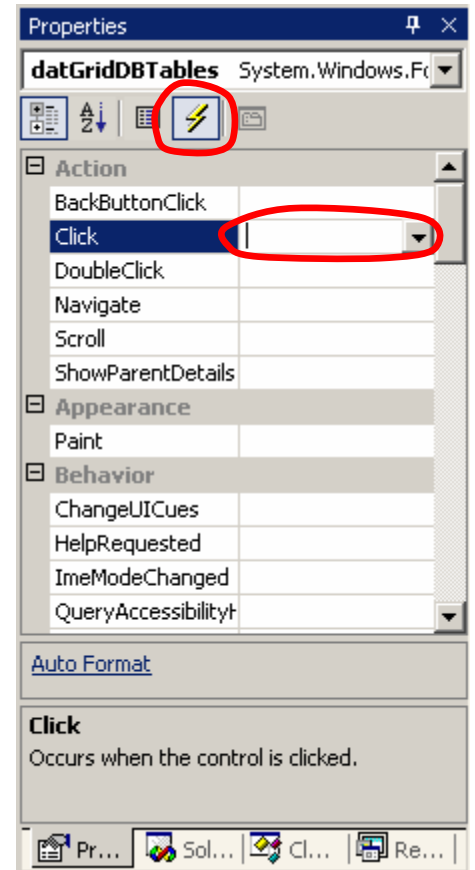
Properties

datGridDBTables System.Windows.Fc

Action

BackButtonClick

Click

DoubleClick

Navigate

Scroll

ShowParentDetails

Appearance

Paint

Behavior

ChangeUICues

HelpRequested

ImeModeChanged

QueryAccessibilityH

Auto Format

Click

Occurs when the control is clicked.

Pr... Sol... Cl... Re...